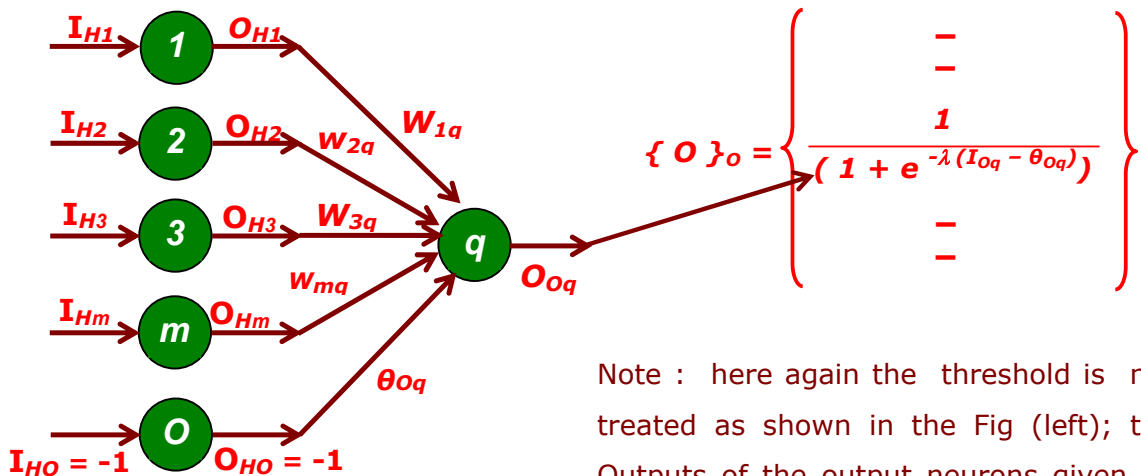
$I_{H1}$ 1 $O_{H1}$
$I_{H2}$ 2 $O_{H2}$
$I_{H3}$ 3 $O_{H3}$
$I_{Hm}$ m $O_{Hm}$
O
$I_{HO}$ = -1 $O_{HO}$ = -1

$W_{1q}$
$w_{2q}$
$W_{3q}$
$w_{mq}$
$\theta_{Oq}$

q
$O_{Oq}$

$\{ O \}_O = \left\{ \begin{matrix} – \\ – \\ \frac{1}{(1 + e^{-\lambda (I_{Oq} - \theta_{Oq})})} \\ – \\ – \end{matrix} \right\}$

Note : here again the threshold is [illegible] treated as shown in the Fig (left); t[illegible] Outputs of the output neurons given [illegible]